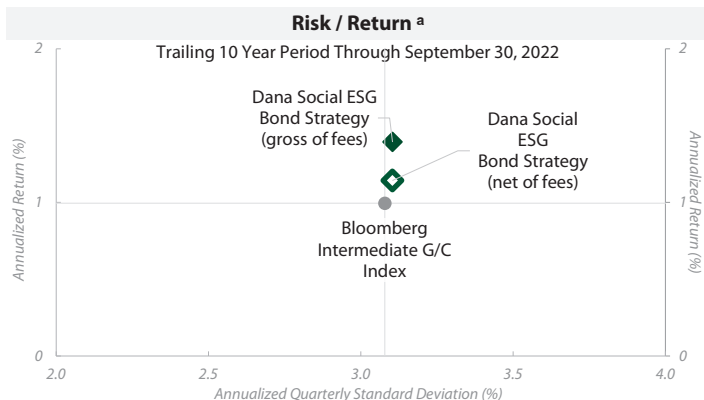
Risk / Return a

Trailing 10 Year Period Through September 30, 2022

Dana Social ESG Bond Strategy (gross of fees)

Dana Social ESG Bond Strategy (net of fees)

Bloomberg Intermediate G/C Index

Annualized Return (%)

2

1

0

Annualized Return (%)

2

1

0

2.0

2.5

3.0

3.5

4.0

Annualized Quarterly Standard Deviation (%)